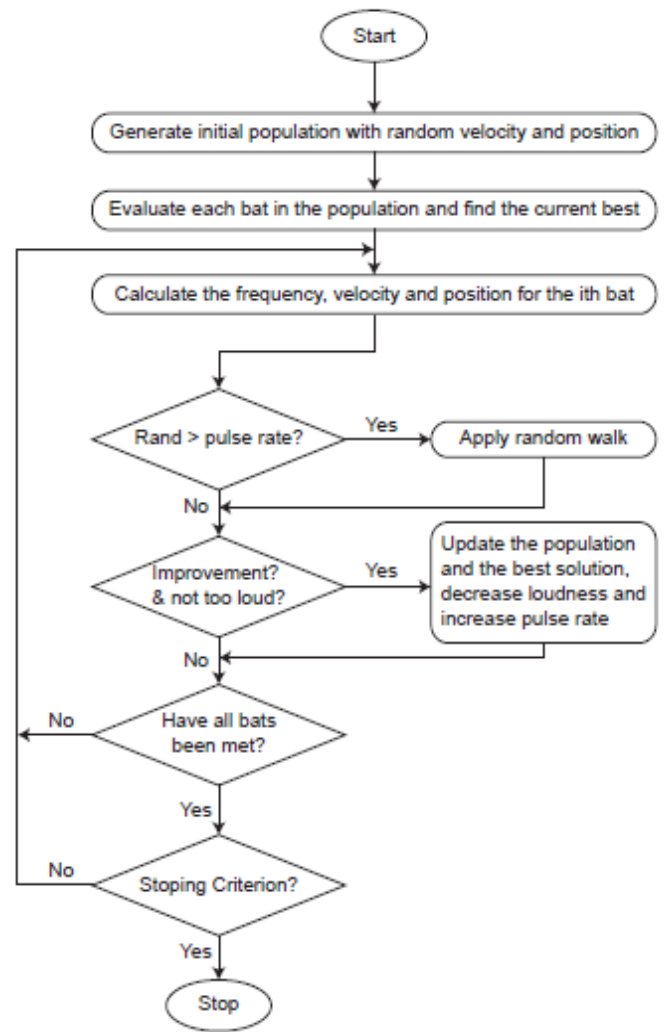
Start

Generate initial population with random velocity and position

Evaluate each bat in the population and find the current best

Calculate the frequency, velocity and position for the ith bat

Rand > pulse rate?

Yes

Apply random walk

No

Improvement? & not too loud?

Yes

Update the population and the best solution, decrease loudness and increase pulse rate

No

No

Have all bats been met?

Yes

No

Stoping Criterion?

Yes

Stop